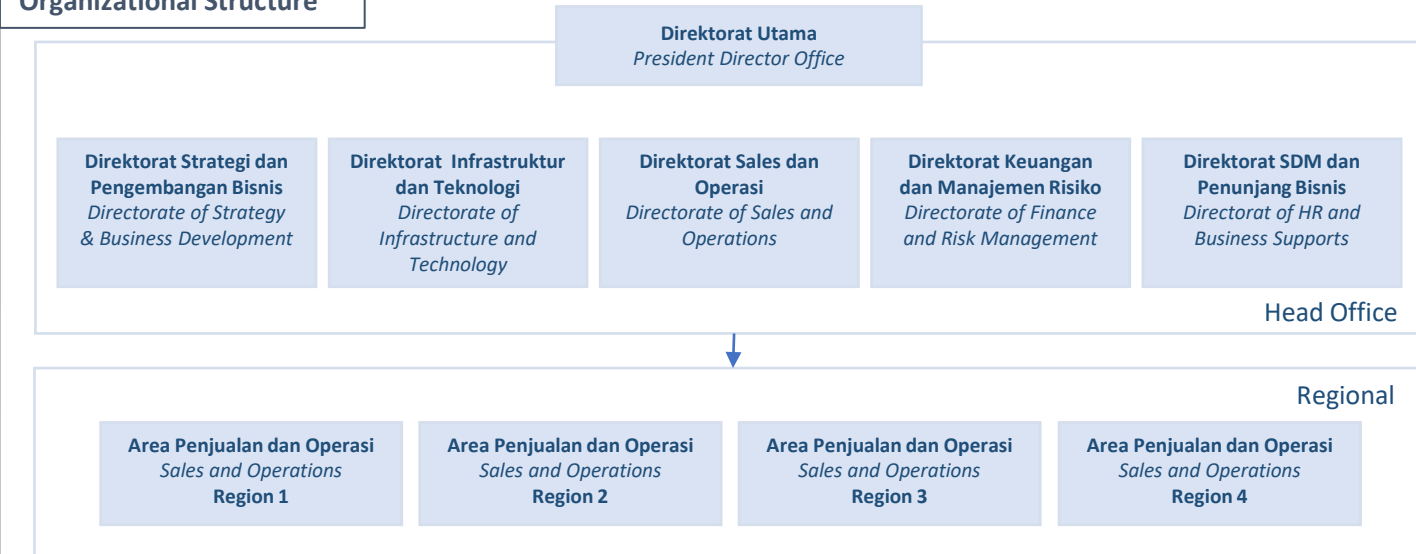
Organizational Structure

Direktorat Utama
President Director Office

Direktorat Strategi dan Pengembangan Bisnis
Directorate of Strategy & Business Development

Direktorat Infrastruktur dan Teknologi
Directorate of Infrastructure and Technology

Direktorat Sales dan Operasi
Directorate of Sales and Operations

Direktorat Keuangan dan Manajemen Risiko
Directorate of Finance and Risk Management

Direktorat SDM dan Penunjang Bisnis
Directorat of HR and Business Supports

Head Office

Regional

Area Penjualan dan Operasi
Sales and Operations
Region 1

Area Penjualan dan Operasi
Sales and Operations
Region 2

Area Penjualan dan Operasi
Sales and Operations
Region 3

Area Penjualan dan Operasi
Sales and Operations
Region 4